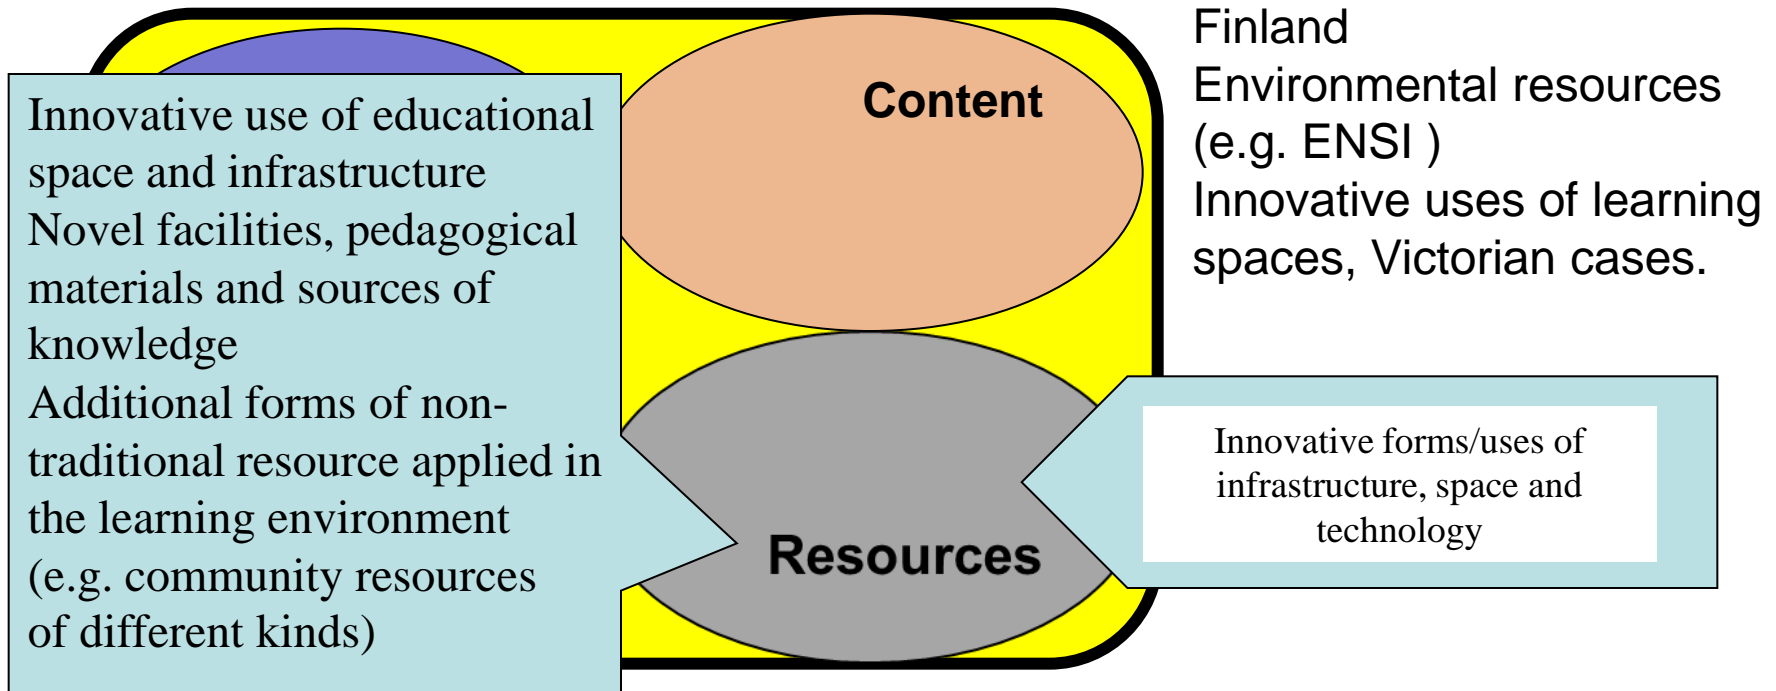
Innovative use of educational space and infrastructure
Novel facilities, pedagogical materials and sources of knowledge
Additional forms of non-traditional resource applied in the learning environment (e.g. community resources of different kinds)

Content

Resources

Finland
Environmental resources (e.g. ENSI )
Innovative uses of learning spaces, Victorian cases.

Innovative forms/uses of infrastructure, space and technology